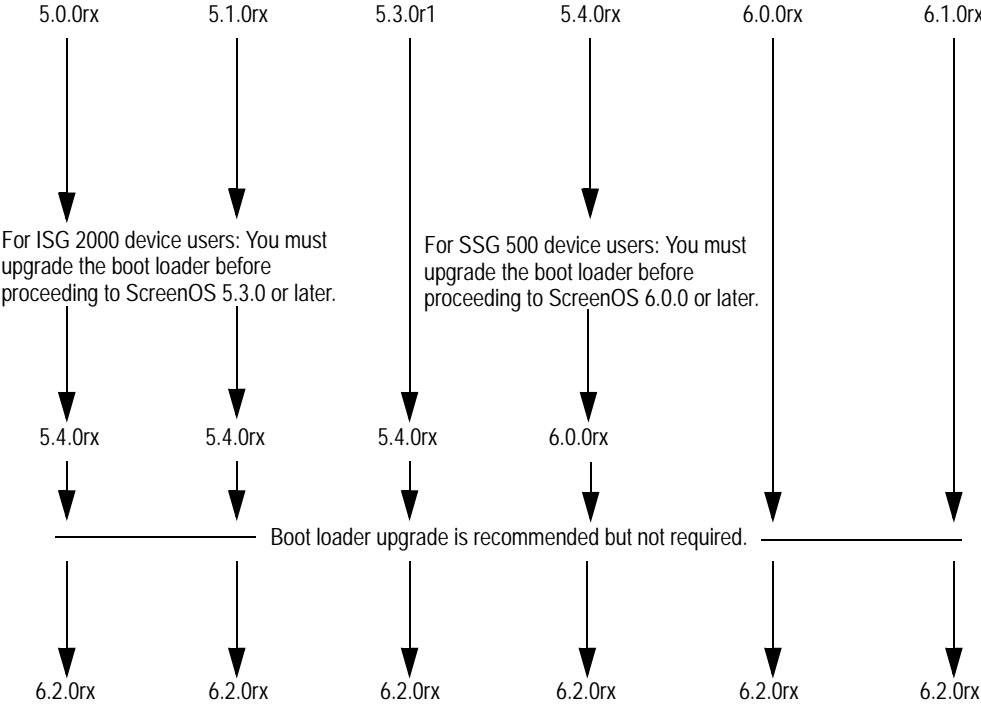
5.0.0rx 5.1.0rx 5.3.0r1 5.4.0rx 6.0.0rx 6.1.0rx

For ISG 2000 device users: You must upgrade the boot loader before proceeding to ScreenOS 5.3.0 or later.

For SSG 500 device users: You must upgrade the boot loader before proceeding to ScreenOS 6.0.0 or later.

5.4.0rx 5.4.0rx 5.4.0rx 6.0.0rx

Boot loader upgrade is recommended but not required.

6.2.0rx 6.2.0rx 6.2.0rx 6.2.0rx 6.2.0rx 6.2.0rx